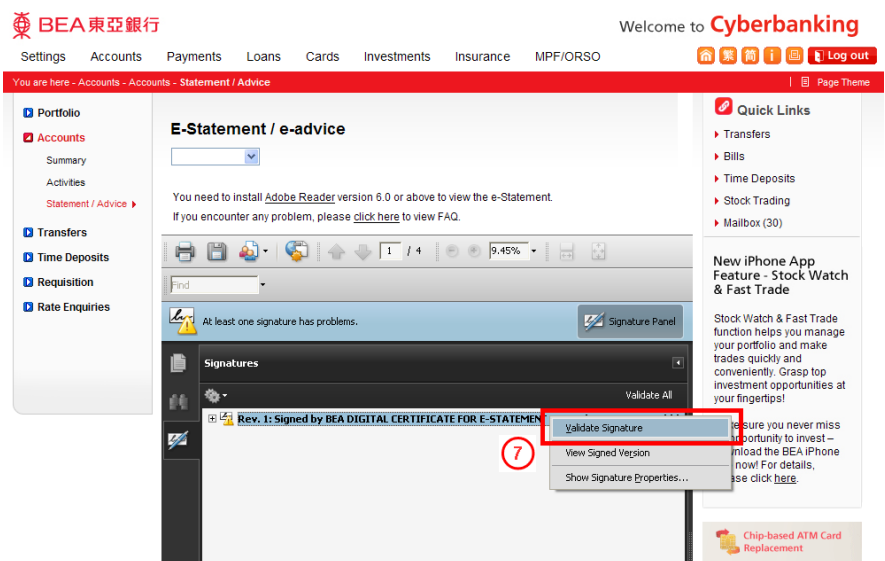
BEA東亞銀行

Welcome to Cyberbanking

Settings Accounts Payments Loans Cards Investments Insurance MPF/ORSO

Log out

You are here - Accounts - Accounts - Statement / Advice

Page Theme

Portfolio
Accounts
Summary
Activities
Statement / Advice
Transfers
Time Deposits
Requisition
Rate Enquiries

E-Statement / e-advice

You need to install Adobe Reader version 6.0 or above to view the e-Statement.
If you encounter any problem, please click here to view FAQ.

1 / 4 9.45%

Find

At least one signature has problems.

Signature Panel

Signatures

Validate All

Rev. 1: Signed by BEA DIGITAL CERTIFICATE FOR E-STATEMEN

Validate Signature
View Signed Version
Show Signature Properties...

7

Quick Links
Transfers
Bills
Time Deposits
Stock Trading
Mailbox (30)

New iPhone App Feature - Stock Watch & Fast Trade

Stock Watch & Fast Trade function helps you manage your portfolio and make trades quickly and conveniently. Grasp top investment opportunities at your fingertips!

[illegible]e sure you never miss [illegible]pportunity to invest – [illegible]nload the BEA iPhone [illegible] now! For details, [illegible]ase click here.

Chip-based ATM Card Replacement